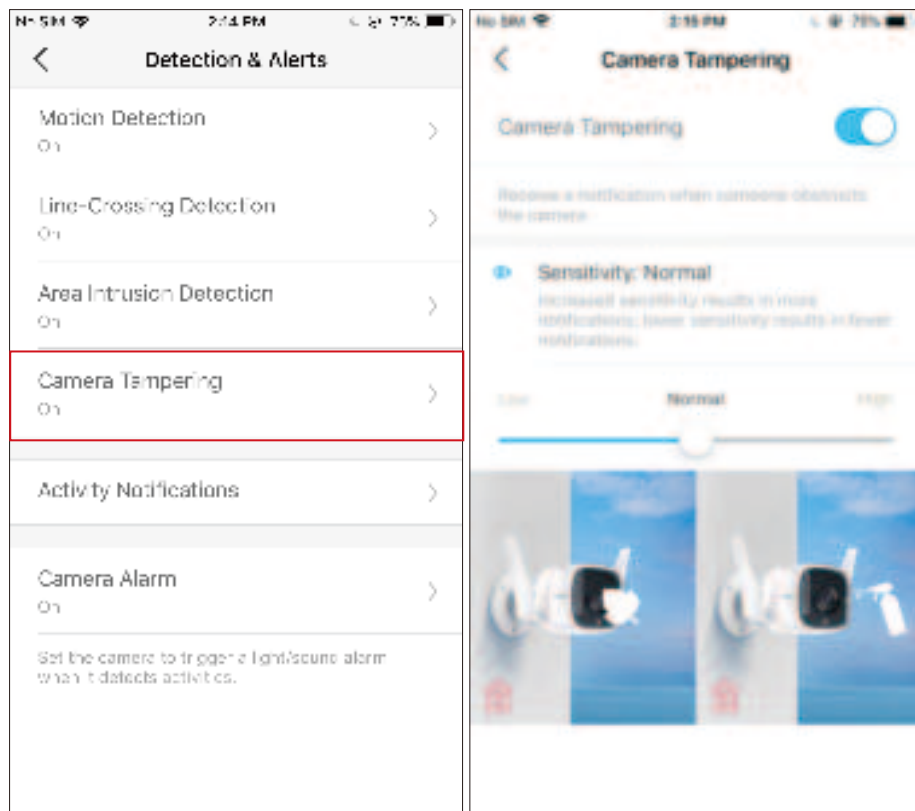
No SIM 2:14 PM 77%

Detection & Alerts

Motion Detection
On

Line-Crossing Detection
On

Area Intrusion Detection
On

Camera Tampering
On

Activity Notifications

Camera Alarm
On

Set the camera to trigger a light/sound alarm when it detects activities.

No SIM 2:15 PM 75%

Camera Tampering

Camera Tampering

Receive a notification when someone obstructs the camera.

Sensitivity: Normal
Increased sensitivity results in more notifications; lower sensitivity results in fewer notifications.

Low Normal High